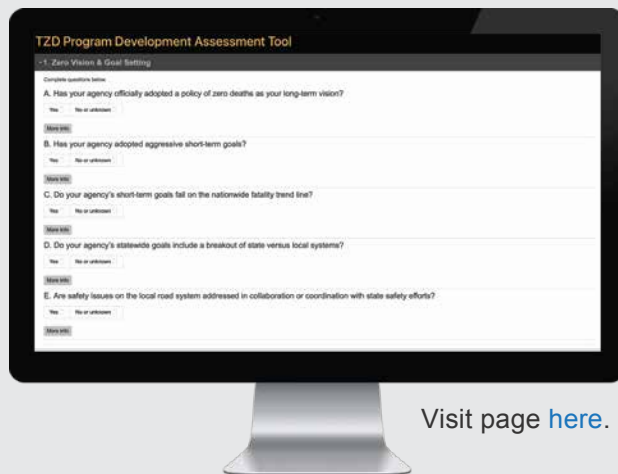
TZD Program Development Assessment Tool

- 1. Zero Vision & Goal Setting

Complete questions below

A. Has your agency officially adopted a policy of zero deaths as your long-term vision?

Yes No or unknown

More info

B. Has your agency adopted aggressive short-term goals?

Yes No or unknown

More info

C. Do your agency's short-term goals fall on the nationwide fatality trend line?

Yes No or unknown

More info

D. Do your agency's statewide goals include a breakout of state versus local systems?

Yes No or unknown

More info

E. Are safety issues on the local road system addressed in collaboration or coordination with state safety efforts?

Yes No or unknown

More info

Visit page here.